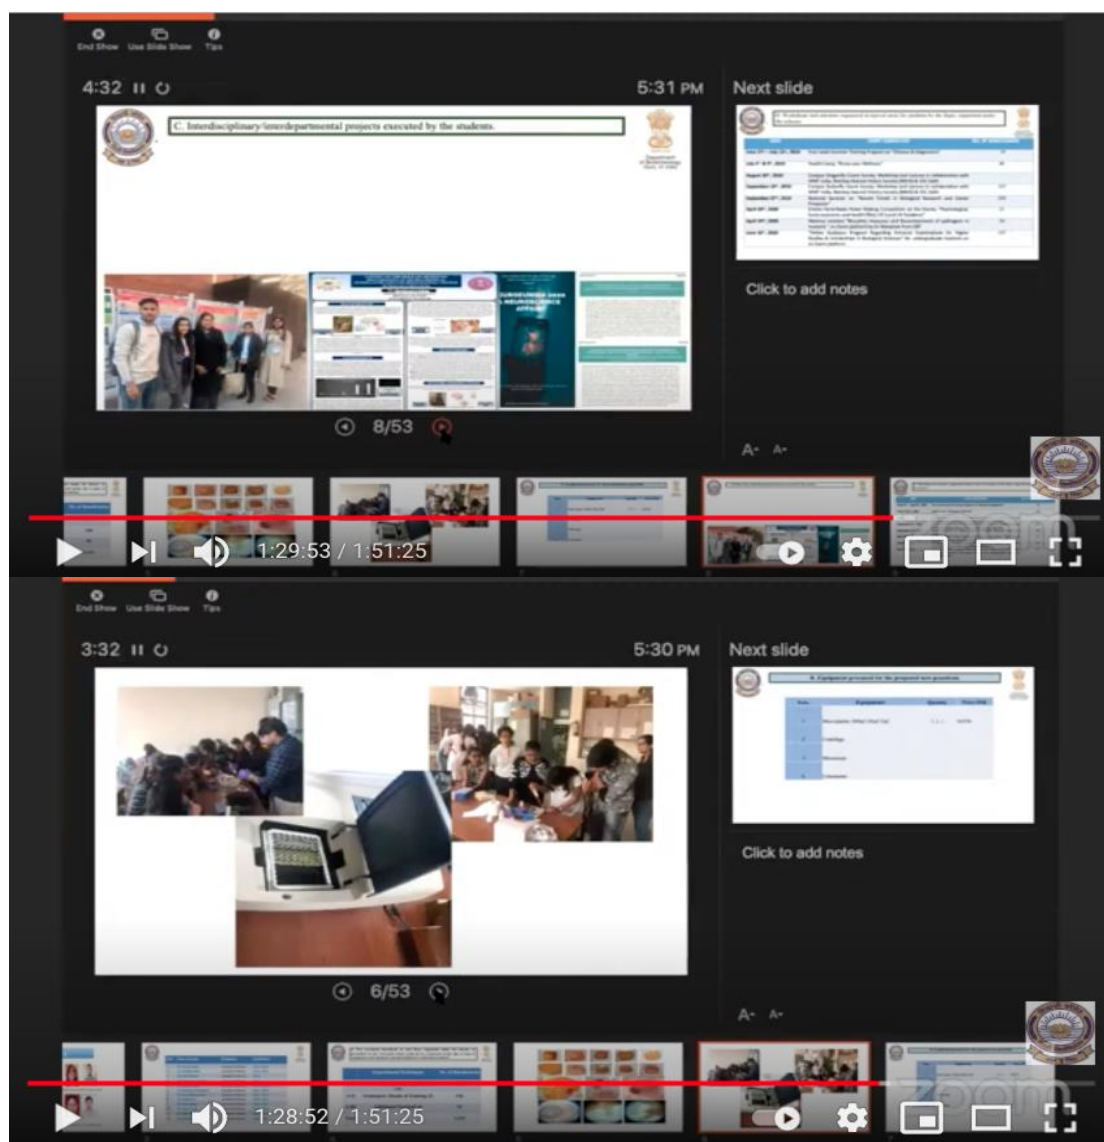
End Show Use Slide Show Tips

4:32

5:31 PM

Next slide

C. Interdisciplinary/interdepartmental projects executed by the students.

Department of Biotechnology

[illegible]

Click to add notes

8/53

A A

1:29:53 / 1:51:25

End Show Use Slide Show Tips

3:32

5:30 PM

Next slide

B. Equipment procured for the proposed new practices.

Click to add notes

6/53

A A

1:28:52 / 1:51:25